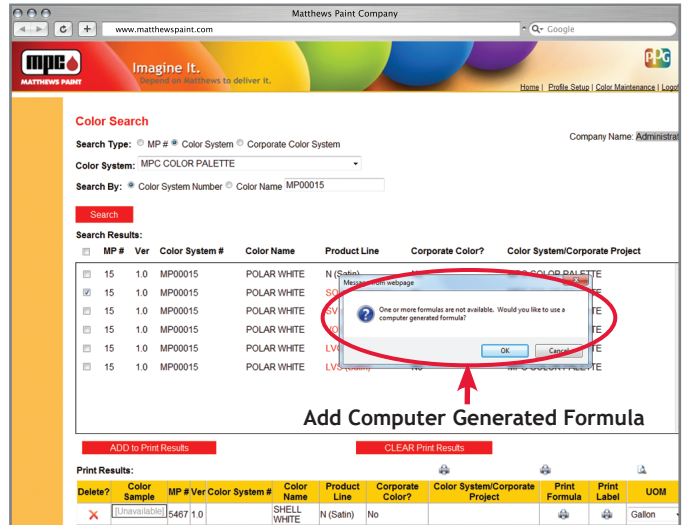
Matthews Paint Company

www.matthewspaint.com

Google

mpc MATTHEWS PAINT

Imagine It. Depend on Matthews to deliver it.

PPG

Home | Profile Setup | Color Maintenance | Logo

Color Search

Company Name: Administra

Search Type: MP # Color System Corporate Color System

Color System: MPC COLOR PALETTE

Search By: Color System Number Color Name MP00015

Search

Search Results:

| | MP # | Ver | Color System # | Color Name | Product Line | Corporate Color? | Color System/Corporate Project |
|---|---|---|---|---|---|---|---|
| | 15 | 1.0 | MP00015 | POLAR WHITE | N (Satin) | | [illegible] COLOR PALETTE |
| | 15 | 1.0 | MP00015 | POLAR WHITE | SC | | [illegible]TE |
| | 15 | 1.0 | MP00015 | POLAR WHITE | SV | | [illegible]TE |
| | 15 | 1.0 | MP00015 | POLAR WHITE | VO | | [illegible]TE |
| | 15 | 1.0 | MP00015 | POLAR WHITE | LV | | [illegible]TE |
| | 15 | 1.0 | MP00015 | POLAR WHITE | LVS (Satin) | No | MPC COLOR PALETTE |

Message from webpage

One or more formulas are not available. Would you like to use a computer generated formula?

OK Cancel

Add Computer Generated Formula

ADD to Print Results

CLEAR Print Results

Print Results:

| Delete? | Color Sample | MP # | Ver | Color System # | Color Name | Product Line | Corporate Color? | Color System/Corporate Project | Print Formula | Print Label | UOM |
|---|---|---|---|---|---|---|---|---|---|---|---|
| X | [Unavailable] | 5467 | 1.0 | | SHELL WHITE | N (Satin) | No | | | | Gallon |